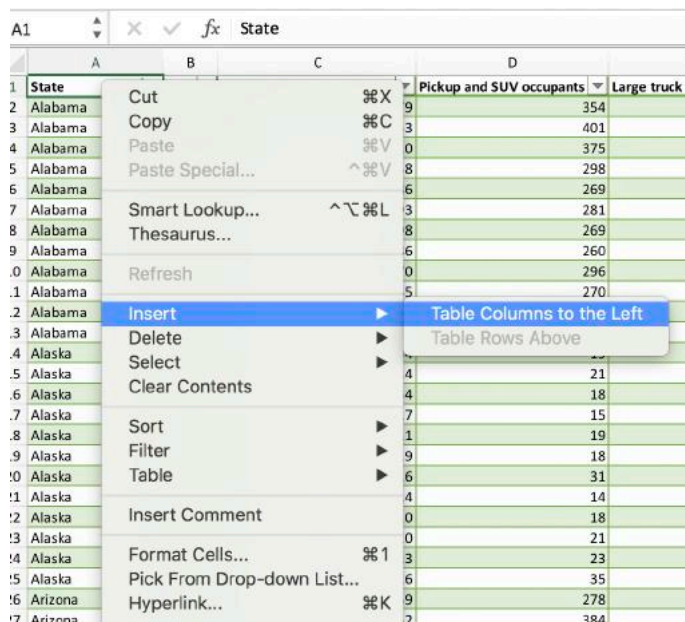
A1 | × ✓ $fx$ State

| | A | B | C | D | |
|---|---|---|---|---|---|
| 1 | State | | | Pickup and SUV occupants | Large truck |
| 2 | Alabama | | 9 | 354 | |
| 3 | Alabama | | 3 | 401 | |
| 4 | Alabama | | 0 | 375 | |
| 5 | Alabama | | 8 | 298 | |
| 6 | Alabama | | 6 | 269 | |
| 7 | Alabama | | 3 | 281 | |
| 8 | Alabama | | 8 | 269 | |
| 9 | Alabama | | 6 | 260 | |
| 0 | Alabama | | 0 | 296 | |
| 1 | Alabama | | 5 | 270 | |
| 2 | Alabama | | | | |
| 3 | Alabama | | | | |
| 4 | Alaska | | | | |
| 5 | Alaska | | 4 | 21 | |
| 6 | Alaska | | 4 | 18 | |
| 7 | Alaska | | 7 | 15 | |
| 8 | Alaska | | 1 | 19 | |
| 9 | Alaska | | 9 | 18 | |
| 0 | Alaska | | 6 | 31 | |
| 1 | Alaska | | 4 | 14 | |
| 2 | Alaska | | 0 | 18 | |
| 3 | Alaska | | 0 | 21 | |
| 4 | Alaska | | 3 | 23 | |
| 5 | Alaska | | 6 | 35 | |
| 6 | Arizona | | 9 | 278 | |
| 7 | Arizona | | 2 | 384 | |

Cut ⌘X
Copy ⌘C
Paste ⌘V
Paste Special... ^⌘V

Smart Lookup... ^⌥⌘L
Thesaurus...

Refresh

Insert
Delete
Select
Clear Contents

Sort
Filter
Table

Insert Comment

Format Cells... ⌘1
Pick From Drop-down List...
Hyperlink... ⌘K

Table Columns to the Left
Table Rows Above